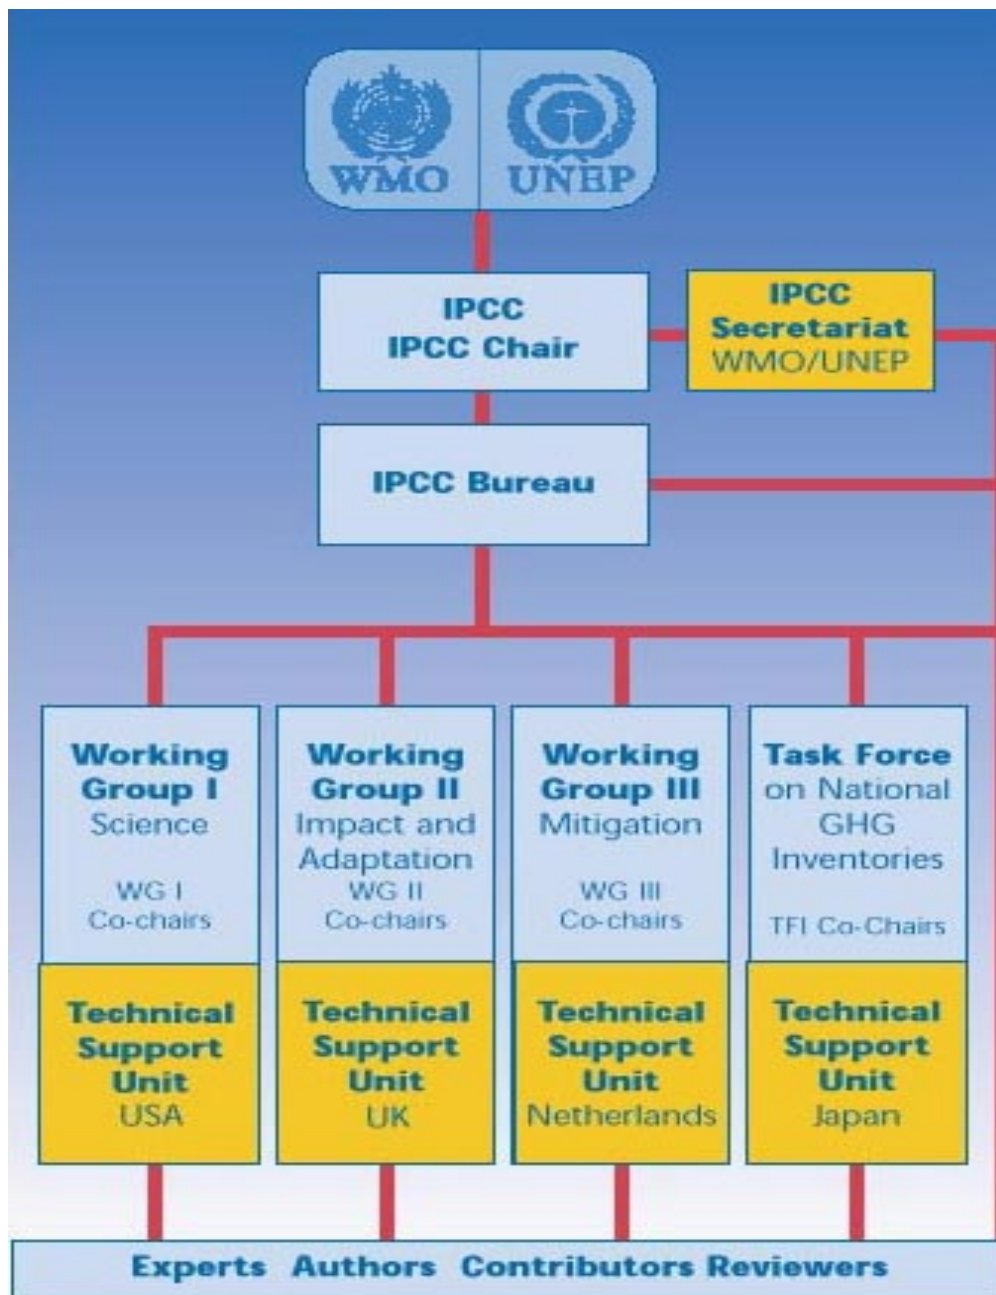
WMO UNEP

IPCC
IPCC Chair

IPCC
Secretariat
WMO/UNEP

IPCC Bureau

Working Group I
Science
WG I
Co-chairs

Technical Support Unit
USA

Working Group II
Impact and Adaptation
WG II
Co-chairs

Technical Support Unit
UK

Working Group III
Mitigation
WG III
Co-chairs

Technical Support Unit
Netherlands

Task Force on National GHG Inventories
TFI Co-Chairs

Technical Support Unit
Japan

Experts Authors Contributors Reviewers